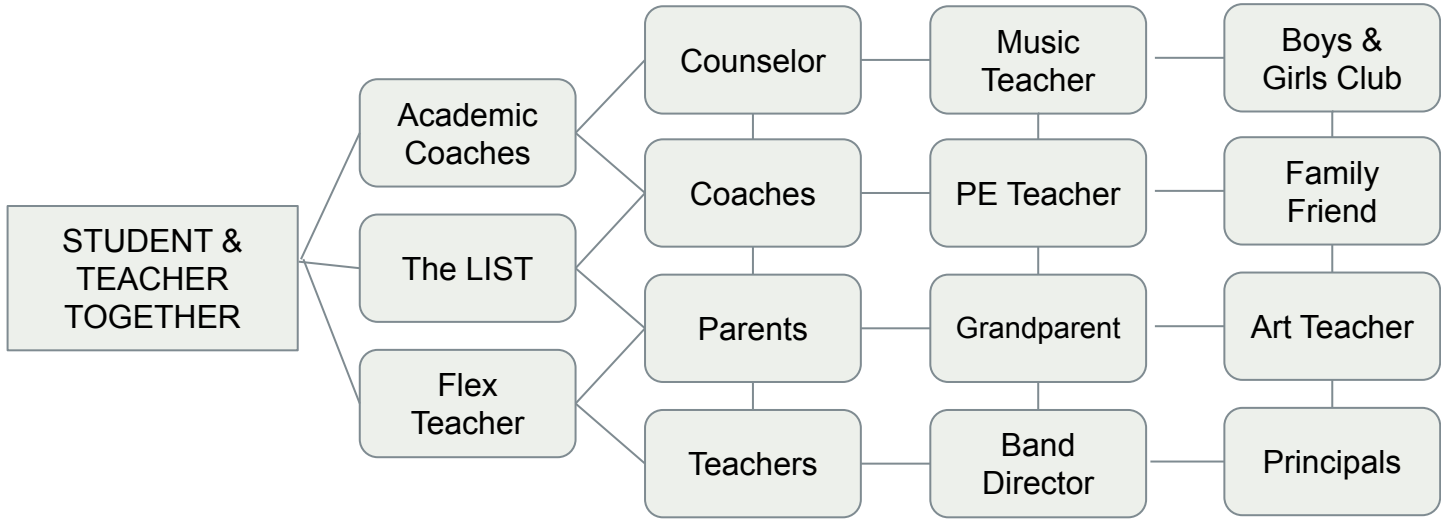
STUDENT & TEACHER TOGETHER

Academic Coaches

The LIST

Flex Teacher

Counselor

Coaches

Parents

Teachers

Music Teacher

PE Teacher

Grandparent

Band Director

Boys & Girls Club

Family Friend

Art Teacher

Principals